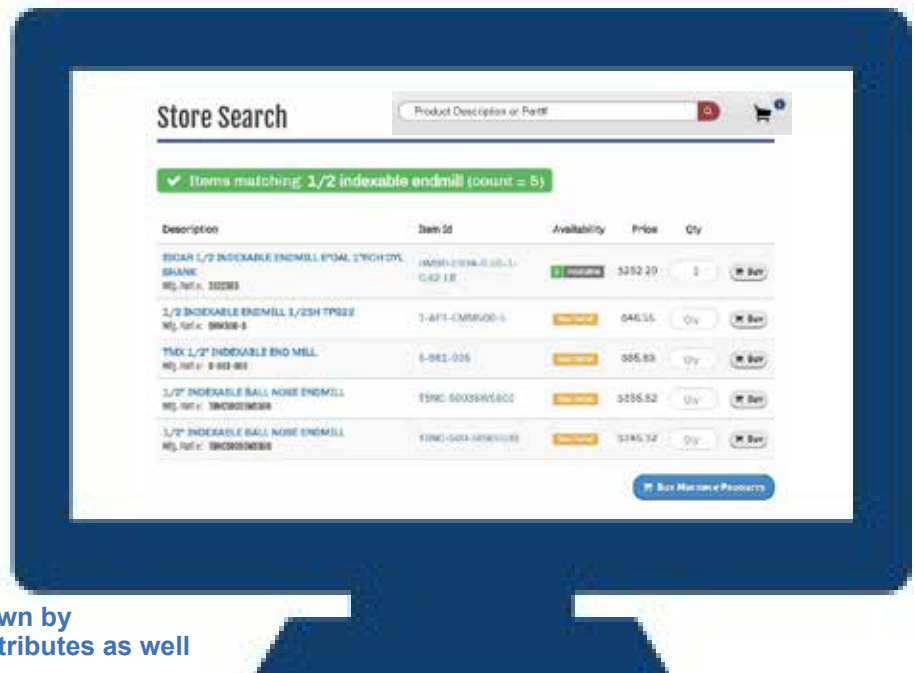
Store Search

Product Description or Part#

0

✔ Items matching 1/2 indexable endmill (count = 5)

| Description | Item Id | Availability | Price | Qty | |
|---|---|---|---|---|---|
| ISCAR 1/2 INDEXABLE ENDMILL EPOAL 1"INCH CYL SHANK Mfg. Part #: 102383 | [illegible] | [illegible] | $252.20 | 1 | Buy |
| 1/2 INDEXABLE ENDMILL 1/2SH TP022 Mfg. Part #: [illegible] | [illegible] | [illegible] | $46.55 | Qty | Buy |
| TMX 1/2" INDEXABLE END MILL Mfg. Part #: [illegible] | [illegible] | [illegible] | $85.83 | Qty | Buy |
| 1/2" INDEXABLE BALL NOSE ENDMILL Mfg. Part #: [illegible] | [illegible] | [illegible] | $156.52 | Qty | Buy |
| 1/2" INDEXABLE BALL NOSE ENDMILL Mfg. Part #: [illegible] | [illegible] | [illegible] | $146.32 | Qty | Buy |

Buy Multiple Products

wn by
tributes as well